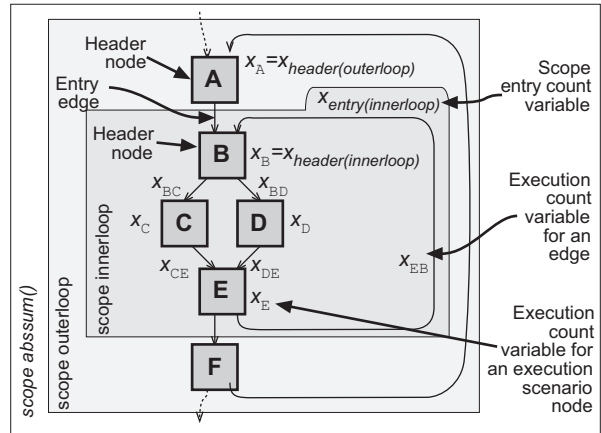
Header node

A

$x_A = x_{header(outerloop)}$

Scope entry count variable

Entry edge

$x_{entry(innerloop)}$

Header node

B

$x_B = x_{header(innerloop)}$

$x_{BC}$

$x_{BD}$

Execution count variable for an edge

$x_C$

C

D

$x_D$

$x_{EB}$

$x_{CE}$

$x_{DE}$

E

$x_E$

scope innerloop

scope outerloop

scope abssum()

Execution count variable for an execution scenario node

F